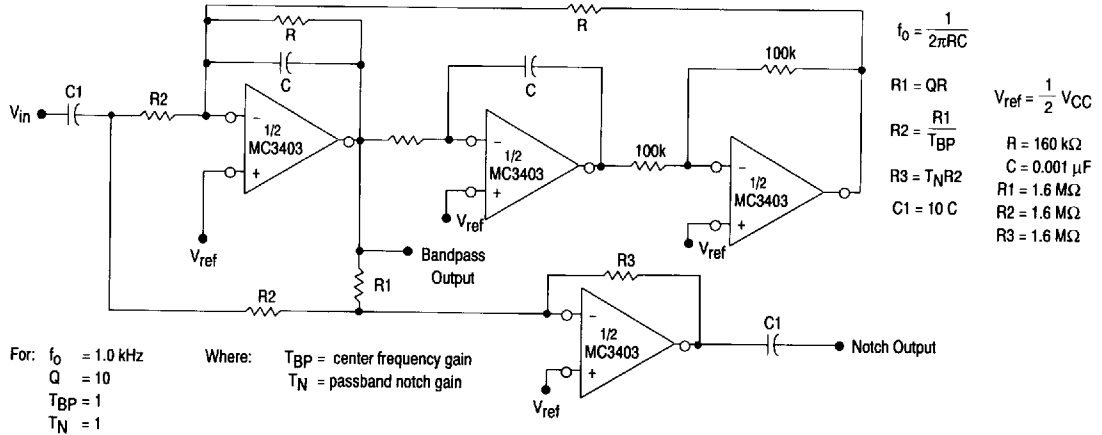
R
R
C
C1
R2
$V_{in}$
−
+
1/2
MC3403
$V_{ref}$
C
−
+
1/2
MC3403
$V_{ref}$
100k
100k
−
+
1/2
MC3403
$V_{ref}$
Bandpass Output
R1
R2
R3
−
+
1/2
MC3403
$V_{ref}$
C1
Notch Output

$f_0 = \frac{1}{2\pi RC}$

$R1 = QR$

$R2 = \frac{R1}{T_{BP}}$

$R3 = T_N R2$

$C1 = 10\ C$

$V_{ref} = \frac{1}{2}\ V_{CC}$

$R = 160\ k\Omega$
$C = 0.001\ \mu F$
$R1 = 1.6\ M\Omega$
$R2 = 1.6\ M\Omega$
$R3 = 1.6\ M\Omega$

For: $f_0$ = 1.0 kHz
Q = 10
$T_{BP}$ = 1
$T_N$ = 1

Where: $T_{BP}$ = center frequency gain
$T_N$ = passband notch gain